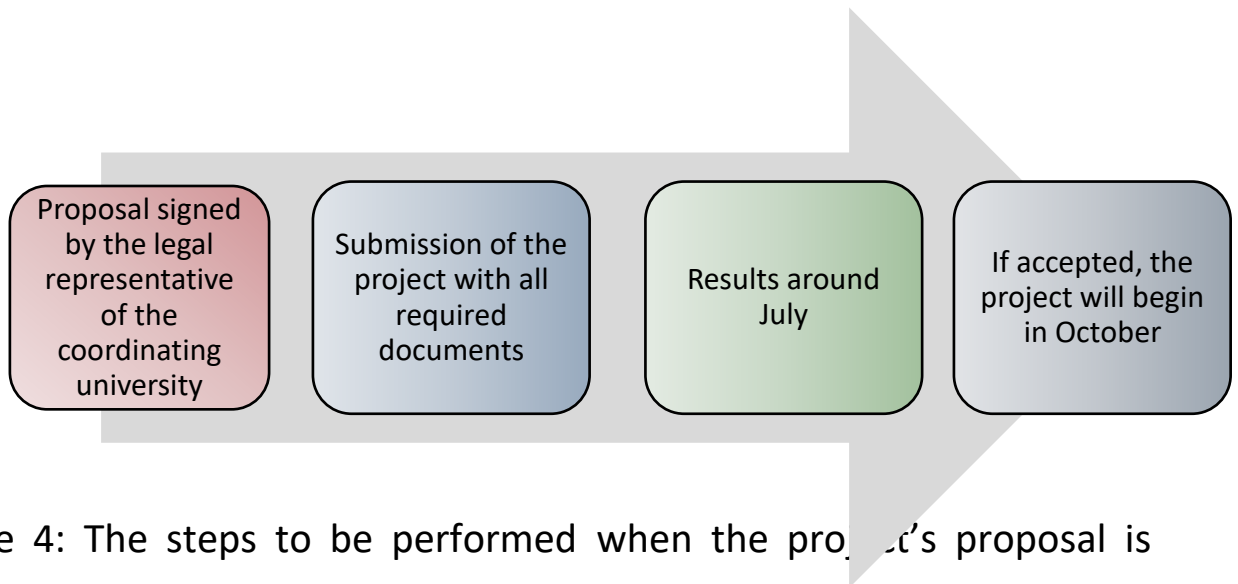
Proposal signed by the legal representative of the coordinating university

Submission of the project with all required documents

Results around July

If accepted, the project will begin in October

e 4: The steps to be performed when the pro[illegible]ct's proposal is